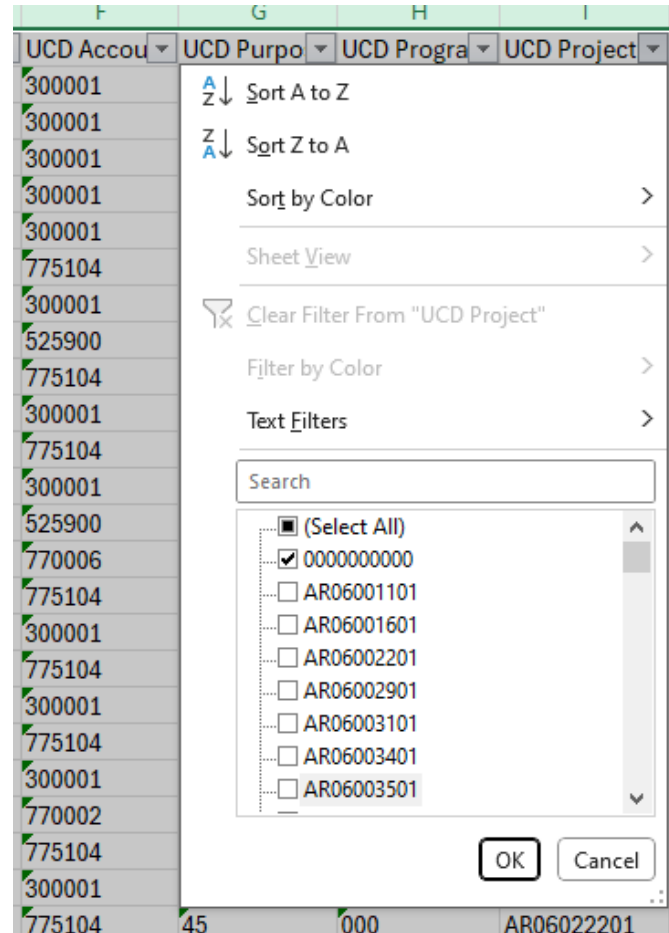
| F | G | H | I |
|---|---|---|---|
| UCD Accou | UCD Purpo | UCD Progra | UCD Project |
| 300001 | | | |
| 300001 | | | |
| 300001 | | | |
| 300001 | | | |
| 300001 | | | |
| 775104 | | | |
| 300001 | | | |
| 525900 | | | |
| 775104 | | | |
| 300001 | | | |
| 775104 | | | |
| 300001 | | | |
| 525900 | | | |
| 770006 | | | |
| 775104 | | | |
| 300001 | | | |
| 775104 | | | |
| 300001 | | | |
| 775104 | | | |
| 300001 | | | |
| 770002 | | | |
| 775104 | | | |
| 300001 | | | |
| 775104 | 45 | 000 | AR06022201 |

Sort A to Z
Sort Z to A
Sort by Color
Sheet View
Clear Filter From "UCD Project"
Filter by Color
Text Filters
Search
(Select All)
0000000000
AR06001101
AR06001601
AR06002201
AR06002901
AR06003101
AR06003401
AR06003501
OK
Cancel